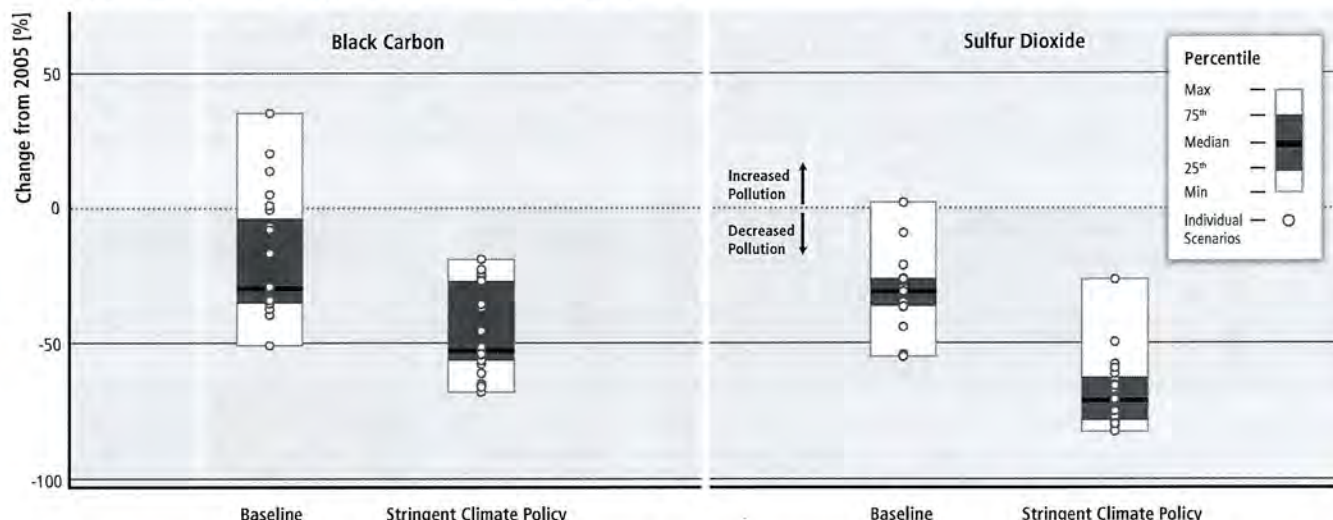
Change from 2005 [%]

50

0

-50

-100

Black Carbon

Baseline

Stringent Climate Policy

Sulfur Dioxide

Increased Pollution

Decreased Pollution

Baseline

Stringent Climate Policy

Percentile

Max

75th

Median

25th

Min

Individual Scenarios